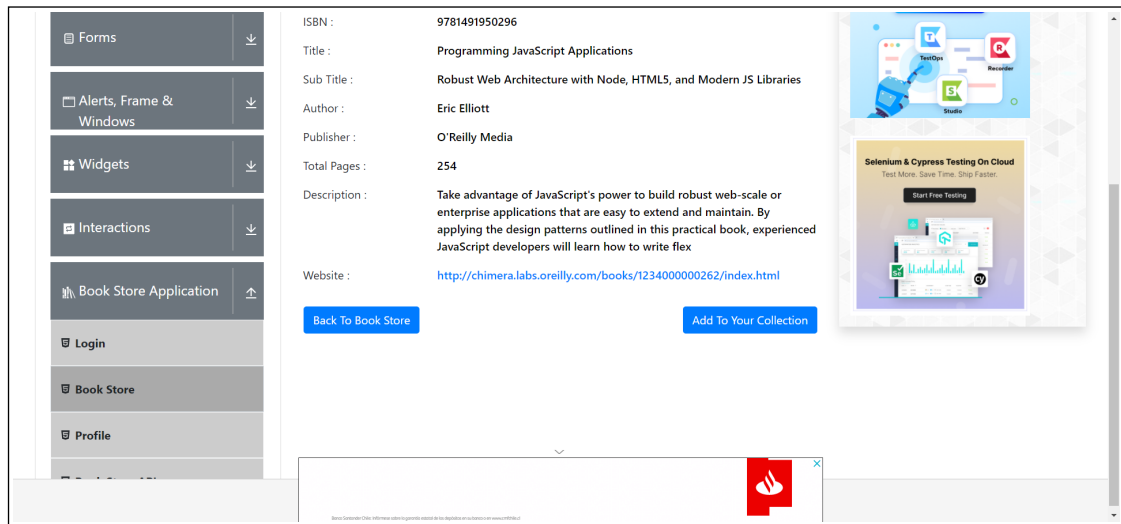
Forms

Alerts, Frame & Windows

Widgets

Interactions

Book Store Application

Login

Book Store

Profile

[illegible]

ISBN : 9781491950296

Title : Programming JavaScript Applications

Sub Title : Robust Web Architecture with Node, HTML5, and Modern JS Libraries

Author : Eric Elliott

Publisher : O'Reilly Media

Total Pages : 254

Description : Take advantage of JavaScript's power to build robust web-scale or enterprise applications that are easy to extend and maintain. By applying the design patterns outlined in this practical book, experienced JavaScript developers will learn how to write flex

Website : http://chimera.labs.oreilly.com/books/1234000000262/index.html

Back To Book Store

Add To Your Collection

TestOps

Recorder

Studio

Selenium & Cypress Testing On Cloud

Test More. Save Time. Ship Faster.

Start Free Testing

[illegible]